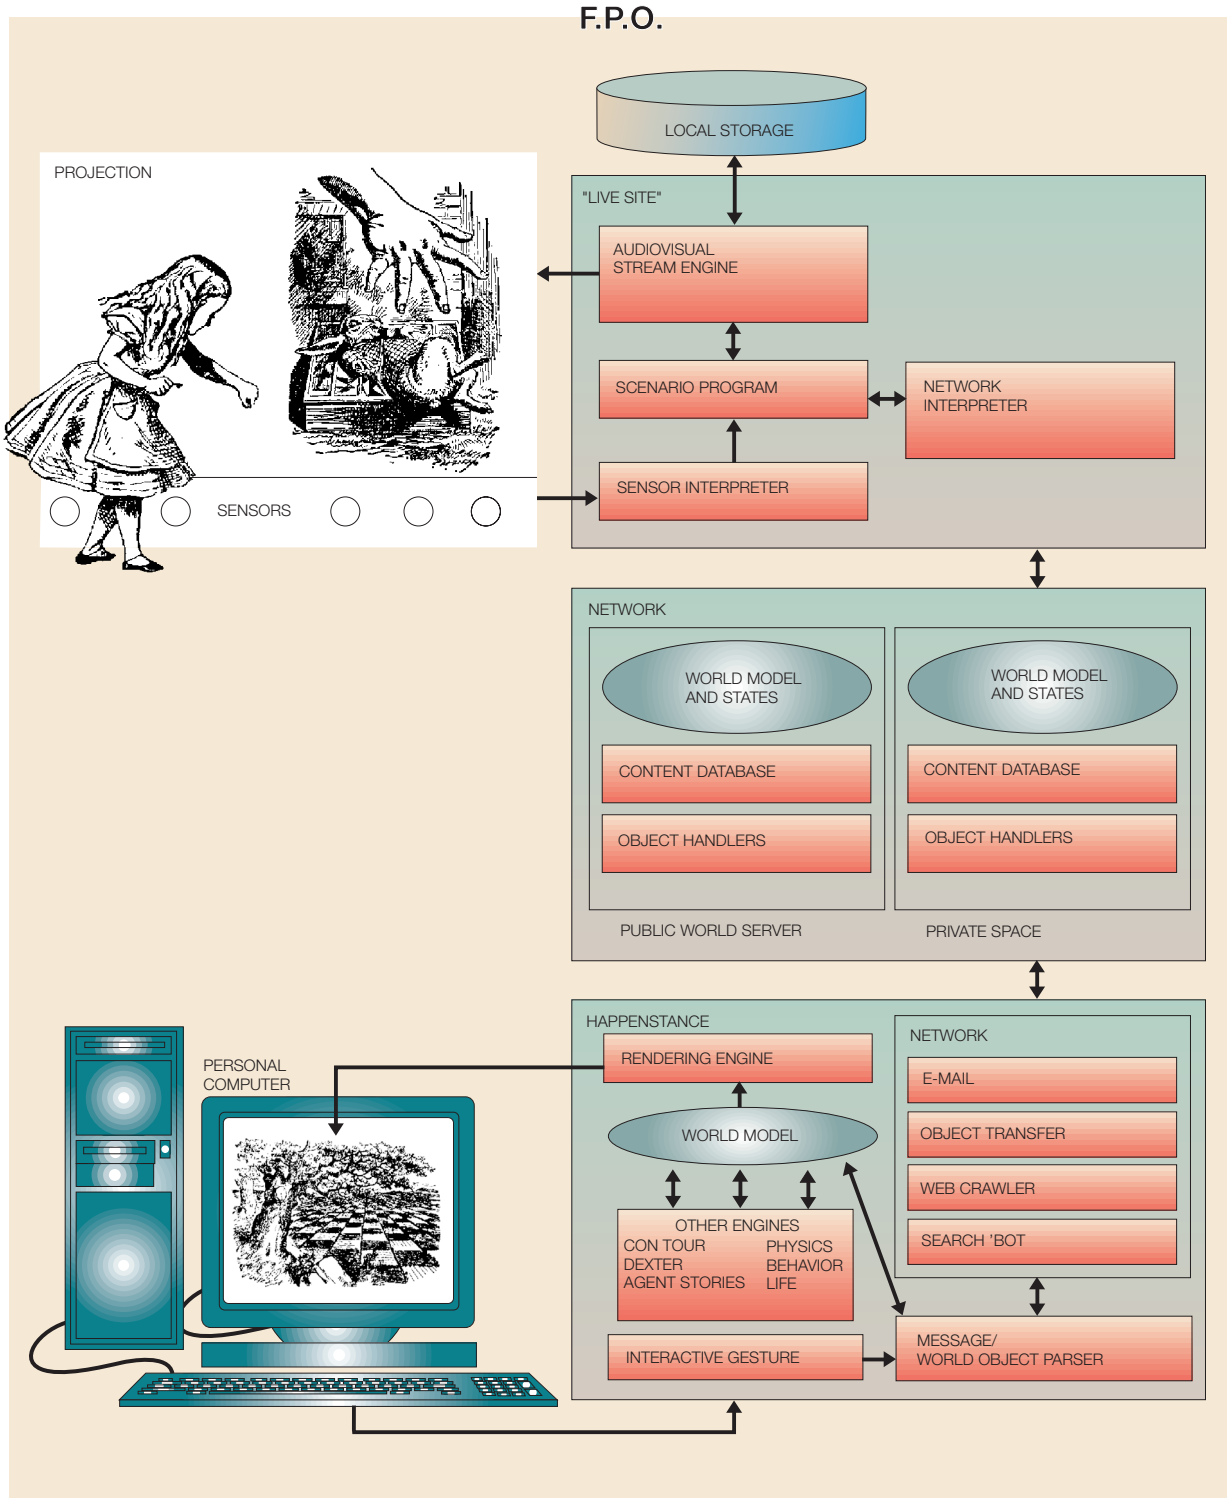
F.P.O.

LOCAL STORAGE

PROJECTION

"LIVE SITE"

AUDIOVISUAL STREAM ENGINE

SCENARIO PROGRAM

NETWORK INTERPRETER

SENSOR INTERPRETER

SENSORS

NETWORK

WORLD MODEL AND STATES

CONTENT DATABASE

OBJECT HANDLERS

PUBLIC WORLD SERVER

WORLD MODEL AND STATES

CONTENT DATABASE

OBJECT HANDLERS

PRIVATE SPACE

PERSONAL COMPUTER

HAPPENSTANCE

RENDERING ENGINE

WORLD MODEL

OTHER ENGINES
CON TOUR
DEXTER
AGENT STORIES
PHYSICS
BEHAVIOR
LIFE

INTERACTIVE GESTURE

NETWORK

E-MAIL

OBJECT TRANSFER

WEB CRAWLER

SEARCH 'BOT

MESSAGE/ WORLD OBJECT PARSER